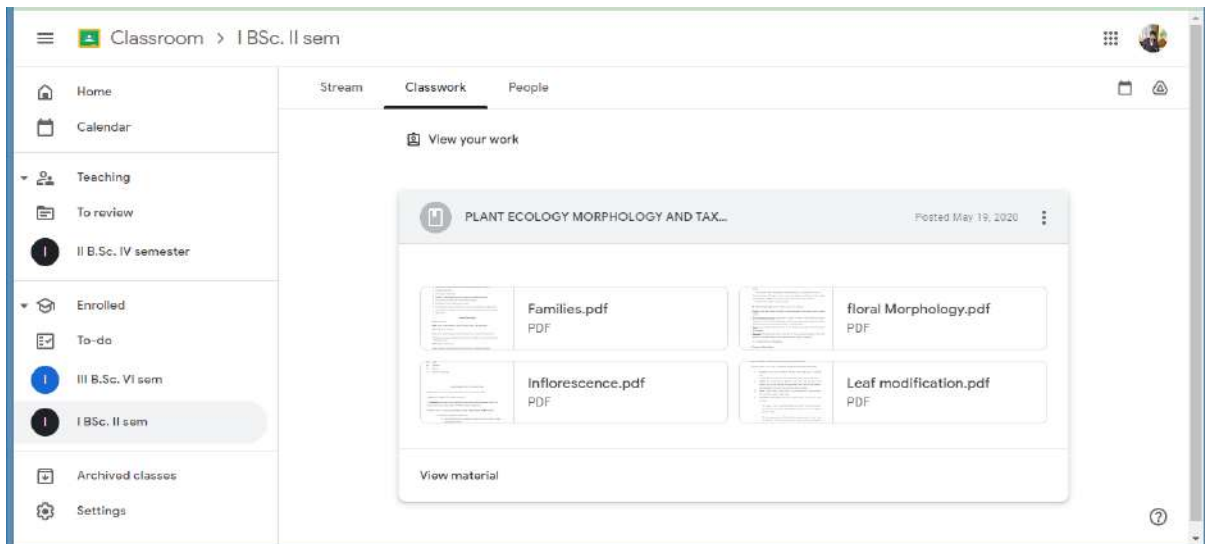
Classroom > I BSc. II sem

Home
Calendar
Teaching
To review
II B.Sc. IV semester
Enrolled
To-do
III B.Sc. VI sem
I BSc. II sem
Archived classes
Settings

Stream
Classwork
People

View your work

PLANT ECOLOGY MORPHOLOGY AND TAX...
Posted May 19, 2020

Families.pdf
PDF

floral Morphology.pdf
PDF

Inflorescence.pdf
PDF

Leaf modification.pdf
PDF

View material